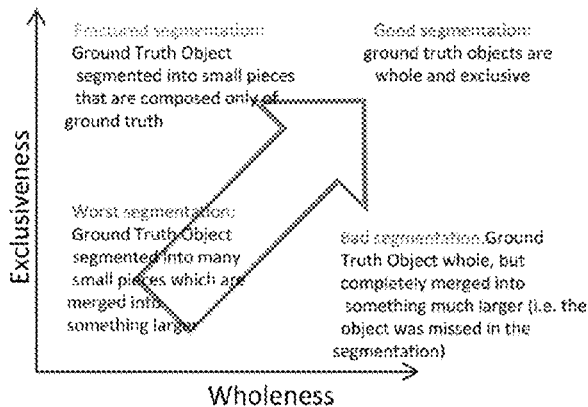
Fractured segmentation: Ground Truth Object segmented into small pieces that are composed only of ground truth

Good segmentation: ground truth objects are whole and exclusive

Exclusiveness

Worst segmentation: Ground Truth Object segmented into many small pieces which are merged into something larger

Bad segmentation Ground Truth Object whole, but completely merged into something much larger (i.e. the object was missed in the segmentation)

Wholeness